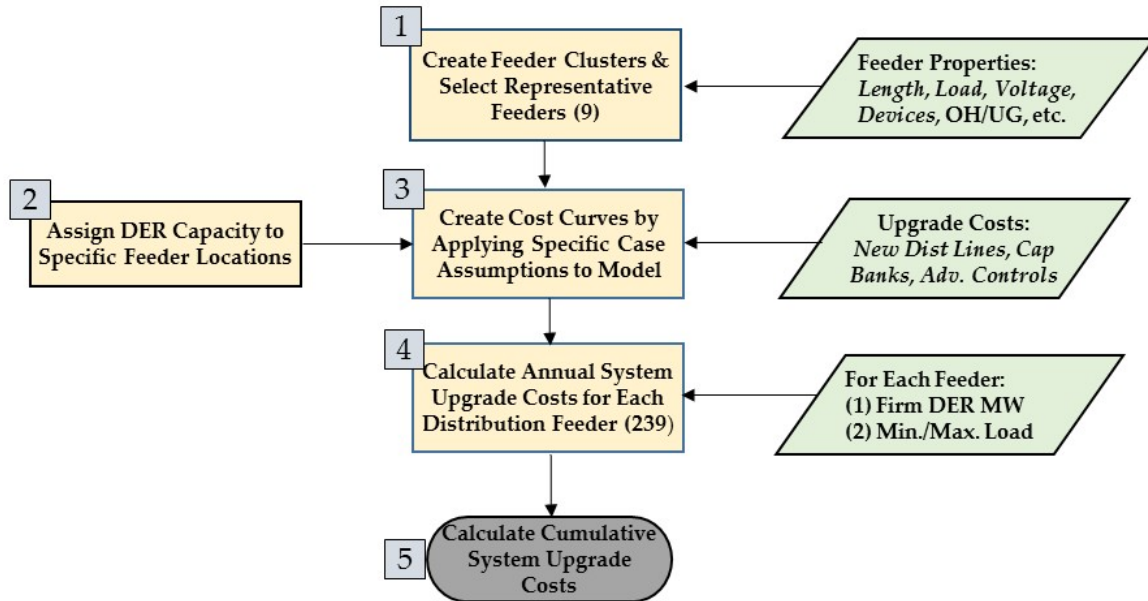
1
Create Feeder Clusters & Select Representative Feeders (9)

Feeder Properties:
Length, Load, Voltage, Devices, OH/UG, etc.

2
Assign DER Capacity to Specific Feeder Locations

3
Create Cost Curves by Applying Specific Case Assumptions to Model

Upgrade Costs:
New Dist Lines, Cap Banks, Adv. Controls

4
Calculate Annual System Upgrade Costs for Each Distribution Feeder (239)

For Each Feeder:
(1) Firm DER MW
(2) Min./Max. Load

5
Calculate Cumulative System Upgrade Costs